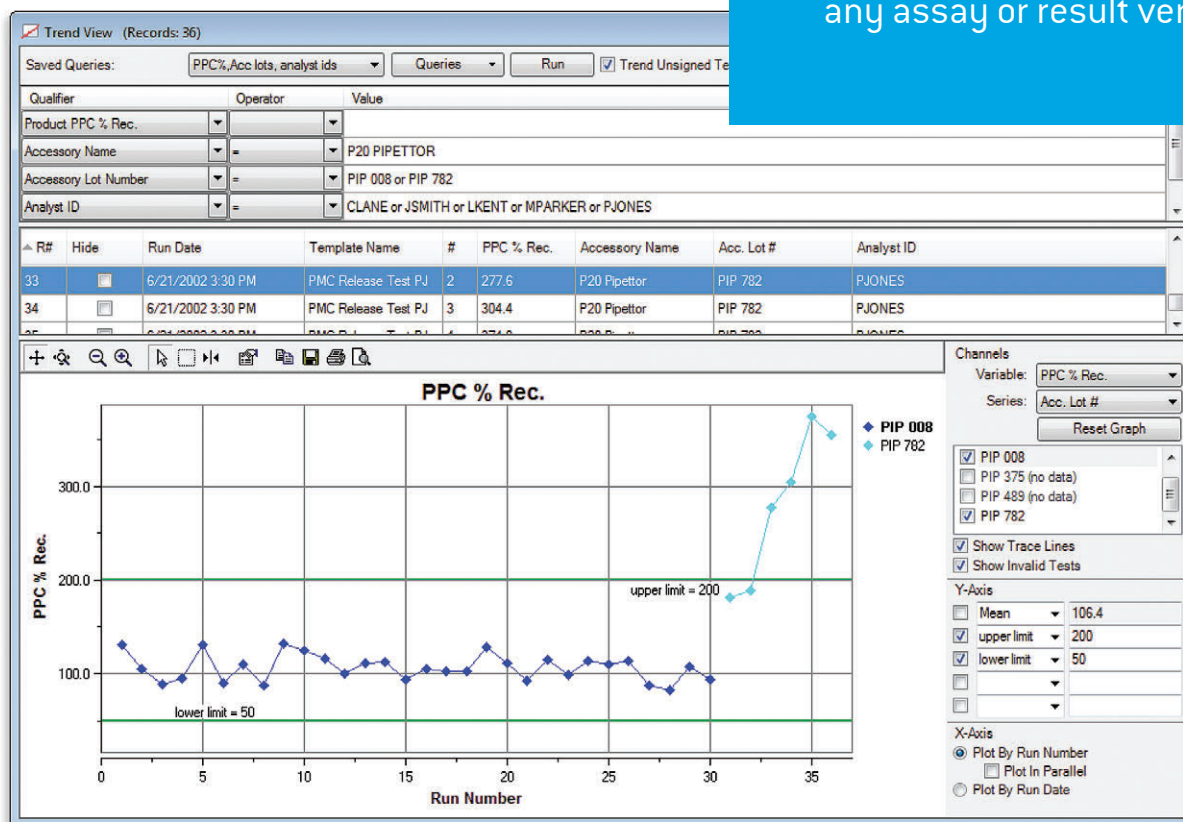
any assay or result ver

Trend View (Records: 36)

Saved Queries: PPC%,Acc lots, analyst ids Queries Run Trend Unsigned Te

| Qualifier | Operator | Value |
|---|---|---|
| Product PPC % Rec. | | |
| Accessory Name | = | P20 PIPETTOR |
| Accessory Lot Number | = | PIP 008 or PIP 782 |
| Analyst ID | = | CLANE or JSMITH or LKENT or MPARKER or PJONES |

| R# | Hide | Run Date | Template Name | # | PPC % Rec. | Accessory Name | Acc. Lot # | Analyst ID |
|---|---|---|---|---|---|---|---|---|
| 33 | | 6/21/2002 3:30 PM | PMC Release Test PJ | 2 | 277.6 | P20 Pipettor | PIP 782 | PJONES |
| 34 | | 6/21/2002 3:30 PM | PMC Release Test PJ | 3 | 304.4 | P20 Pipettor | PIP 782 | PJONES |
| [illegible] | | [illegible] | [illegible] | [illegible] | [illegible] | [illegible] | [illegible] | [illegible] |

PPC % Rec.

PIP 008
PIP 782

PPC % Rec.

300.0
200.0
100.0

upper limit = 200
lower limit = 50

0 5 10 15 20 25 30 35

Run Number

Channels
Variable: PPC % Rec.
Series: Acc. Lot #
Reset Graph

PIP 008
PIP 375 (no data)
PIP 489 (no data)
PIP 782

Show Trace Lines
Show Invalid Tests

Y-Axis
Mean 106.4
upper limit 200
lower limit 50

X-Axis
Plot By Run Number
Plot In Parallel
Plot By Run Date